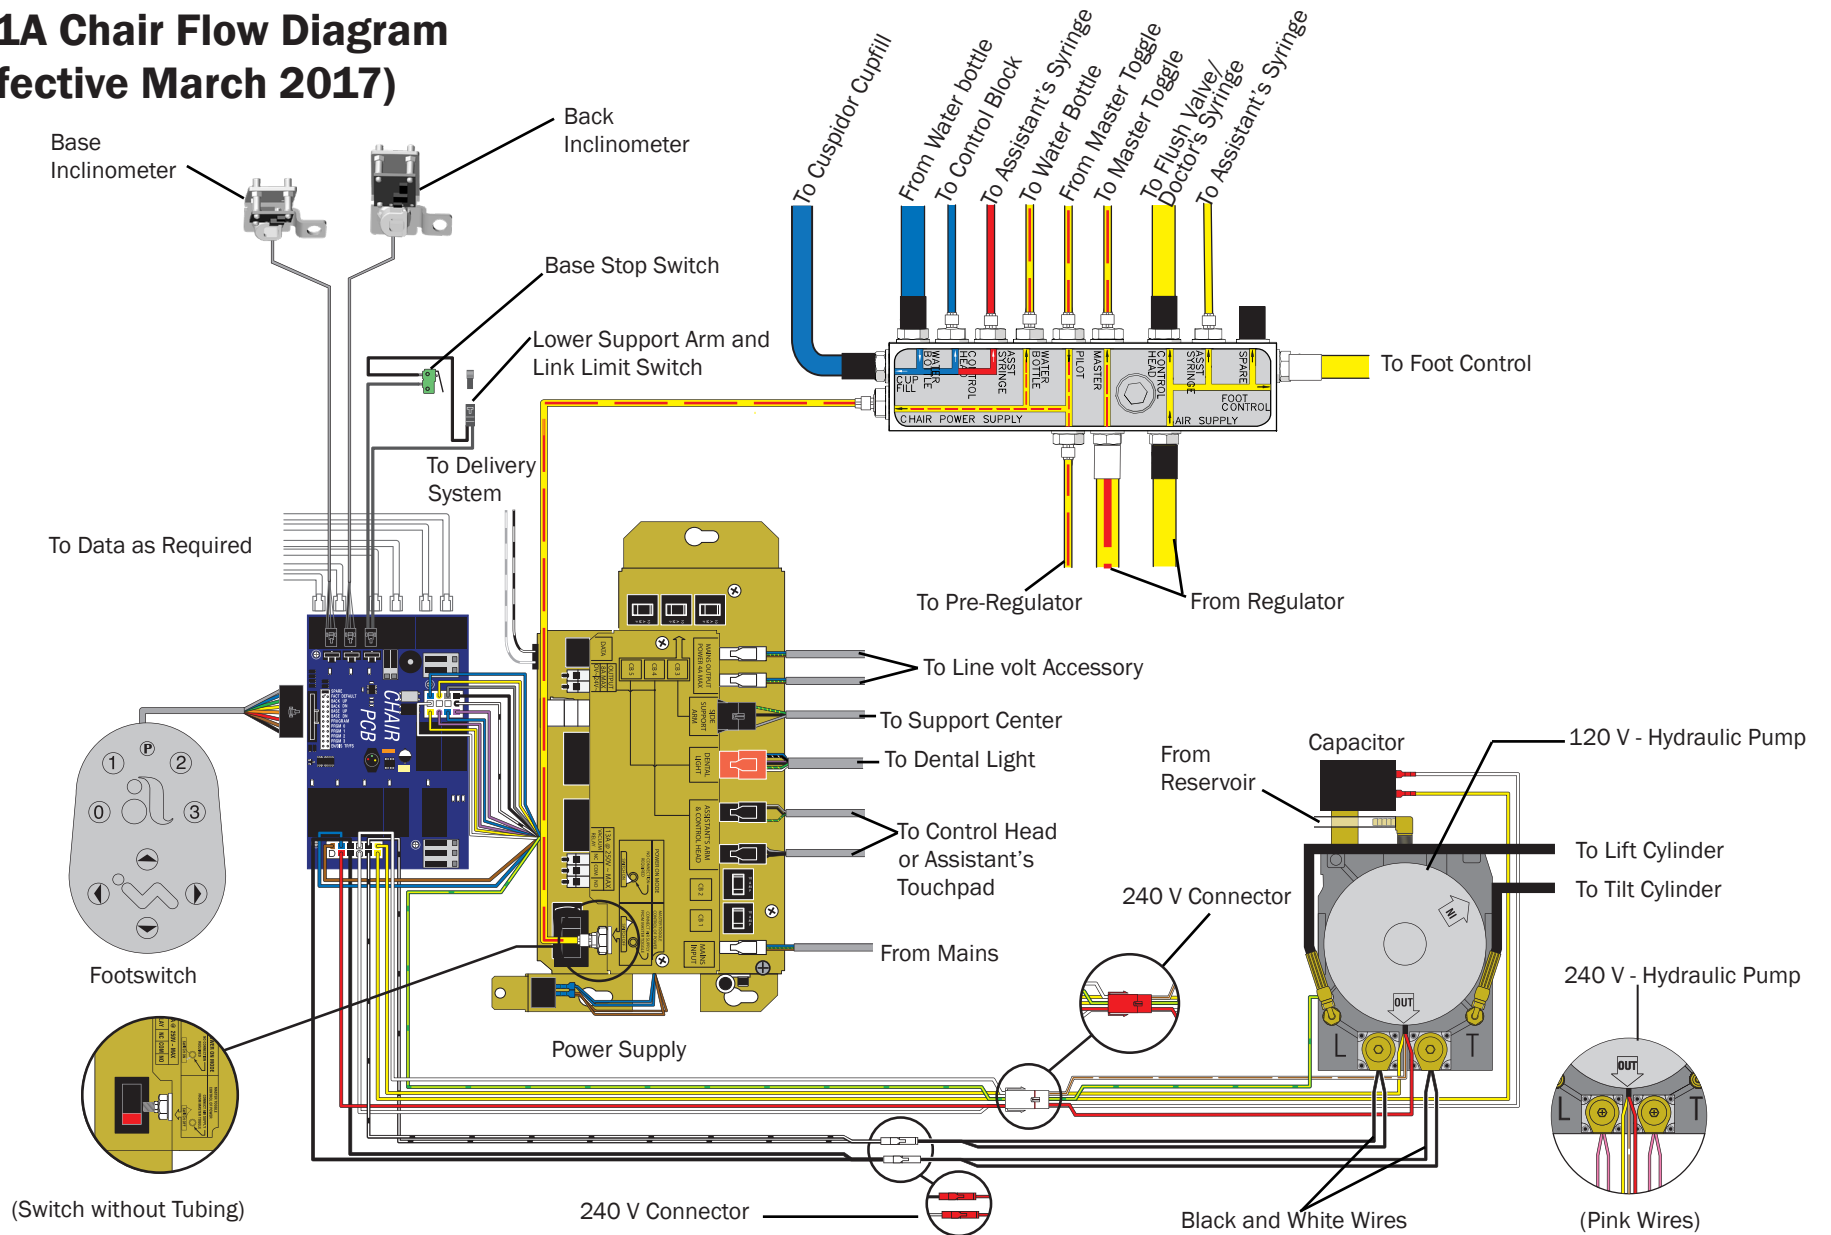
1A Chair Flow Diagram
fective March 2017)

Base Inclinometer

Back Inclinometer

Base Stop Switch

Lower Support Arm and Link Limit Switch

To Delivery System

To Data as Required

To Cuspidor Cupfill
From Water bottle
To Control Block
To Assistant's Syringe
To Water Bottle
From Master Toggle
To Master Toggle
To Flush Valve/ Doctor's Syringe
To Assistant's Syringe

CUP FILL
WATER BOTTLE
CONTROL HEAD
ASST SYRINGE
WATER BOTTLE
PILOT
MASTER
CONTROL HEAD
ASST SYRINGE
SPARE
FOOT CONTROL
CHAIR POWER SUPPLY
AIR SUPPLY

To Foot Control

To Pre-Regulator

From Regulator

CHAIR PCB

To Line volt Accessory

To Support Center

To Dental Light

To Control Head or Assistant's Touchpad

From Mains

Power Supply

Footswitch

(Switch without Tubing)

240 V Connector

240 V Connector

From Reservoir

Capacitor

120 V - Hydraulic Pump

To Lift Cylinder

To Tilt Cylinder

IN

OUT

L

T

240 V - Hydraulic Pump

OUT

L

T

Black and White Wires

(Pink Wires)